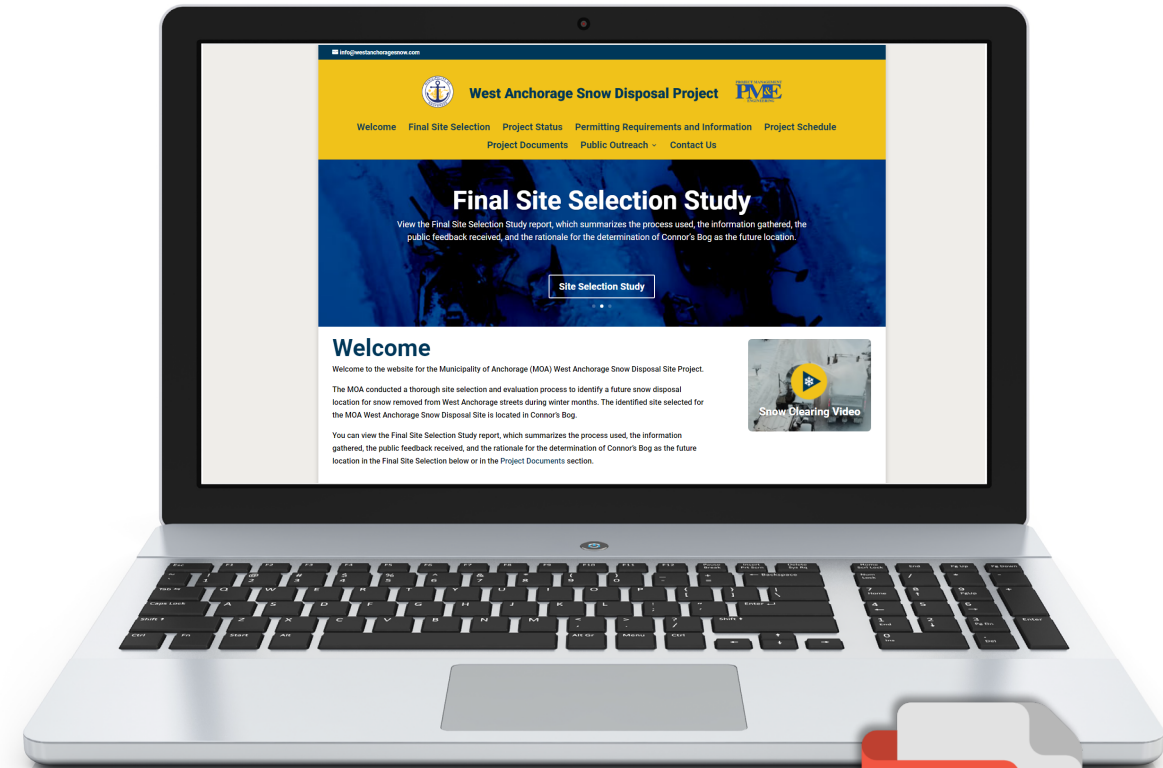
info@westanchoragesnow.com

West Anchorage Snow Disposal Project

PM&E

Welcome Final Site Selection Project Status Permitting Requirements and Information Project Schedule Project Documents Public Outreach Contact Us

Final Site Selection Study

View the Final Site Selection Study report, which summarizes the process used, the information gathered, the public feedback received, and the rationale for the determination of Connor's Bog as the future location.

Site Selection Study

Welcome

Welcome to the website for the Municipality of Anchorage (MOA) West Anchorage Snow Disposal Site Project.

The MOA conducted a thorough site selection and evaluation process to identify a future snow disposal location for snow removed from West Anchorage streets during winter months. The identified site selected for the MOA West Anchorage Snow Disposal Site is located in Connor's Bog.

You can view the Final Site Selection Study report, which summarizes the process used, the information gathered, the public feedback received, and the rationale for the determination of Connor's Bog as the future location in the Final Site Selection below or in the Project Documents section.

Snow Clearing Video